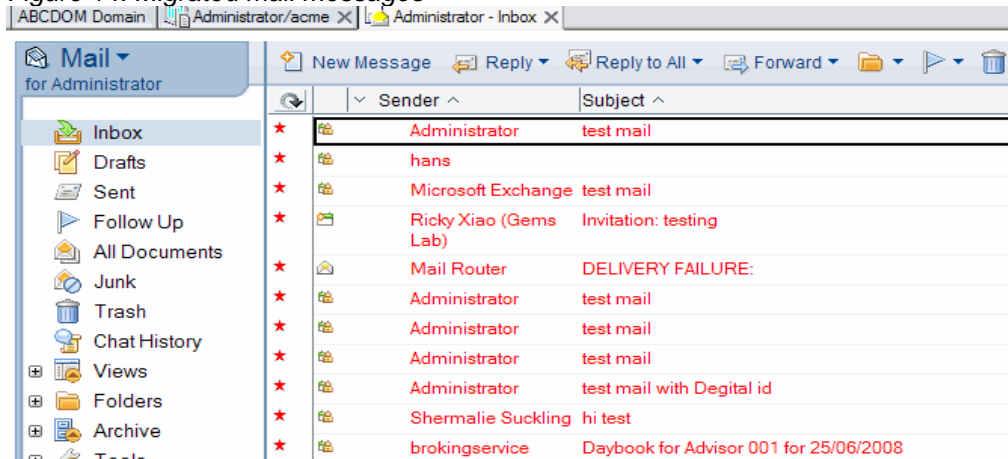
ABCDOM Domain | Administrator/acme ✕ | Administrator - Inbox ✕

Mail
for Administrator

Inbox
Drafts
Sent
Follow Up
All Documents
Junk
Trash
Chat History
Views
Folders
Archive
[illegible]

New Message  Reply  Reply to All  Forward

| | | Sender | Subject |
|---|---|---|---|
| ★ | | Administrator | test mail |
| ★ | | hans | |
| ★ | | Microsoft Exchange | test mail |
| ★ | | Ricky Xiao (Gems Lab) | Invitation: testing |
| ★ | | Mail Router | DELIVERY FAILURE: |
| ★ | | Administrator | test mail |
| ★ | | Administrator | test mail |
| ★ | | Administrator | test mail |
| ★ | | Administrator | test mail with Degital id |
| ★ | | Shermalie Suckling | hi test |
| ★ | | brokingservice | Daybook for Advisor 001 for 25/06/2008 |